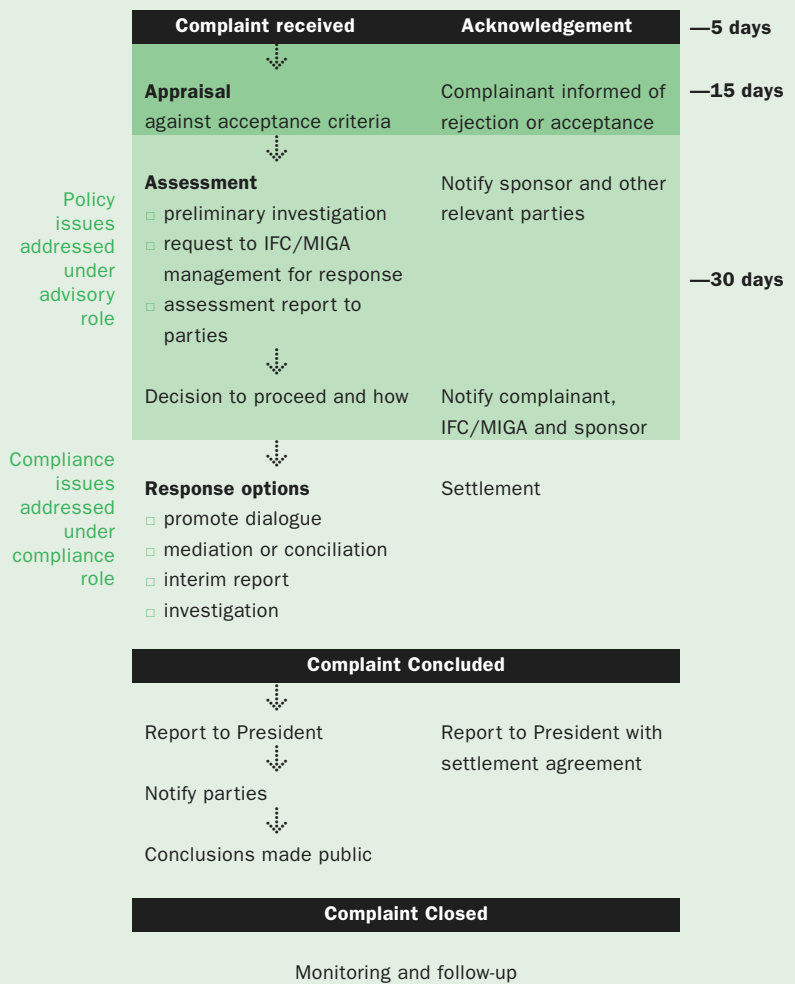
Complaint received | Acknowledgement | —5 days

Appraisal
against acceptance criteria

Complainant informed of rejection or acceptance

—15 days

Policy issues addressed under advisory role

Assessment
□ preliminary investigation
□ request to IFC/MIGA management for response
□ assessment report to parties

Notify sponsor and other relevant parties

—30 days

Decision to proceed and how

Notify complainant, IFC/MIGA and sponsor

Compliance issues addressed under compliance role

Response options
□ promote dialogue
□ mediation or conciliation
□ interim report
□ investigation

Settlement

Complaint Concluded

Report to President

Report to President with settlement agreement

Notify parties

Conclusions made public

Complaint Closed

Monitoring and follow-up